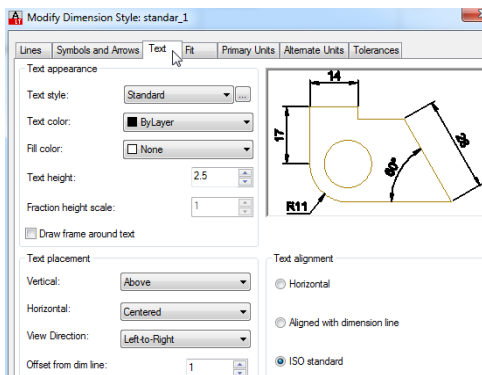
Modify Dimension Style: standar_1

Lines | Symbols and Arrows | Text | Fit | Primary Units | Alternate Units | Tolerances

Text appearance

Text style: Standard ...

Text color: ByLayer

Fill color: None

Text height: 2.5

Fraction height scale: 1

Draw frame around text

14

17

60°

28

R11

Text placement

Vertical: Above

Horizontal: Centered

View Direction: Left-to-Right

Offset from dim line: 1

Text alignment

Horizontal

Aligned with dimension line

ISO standard